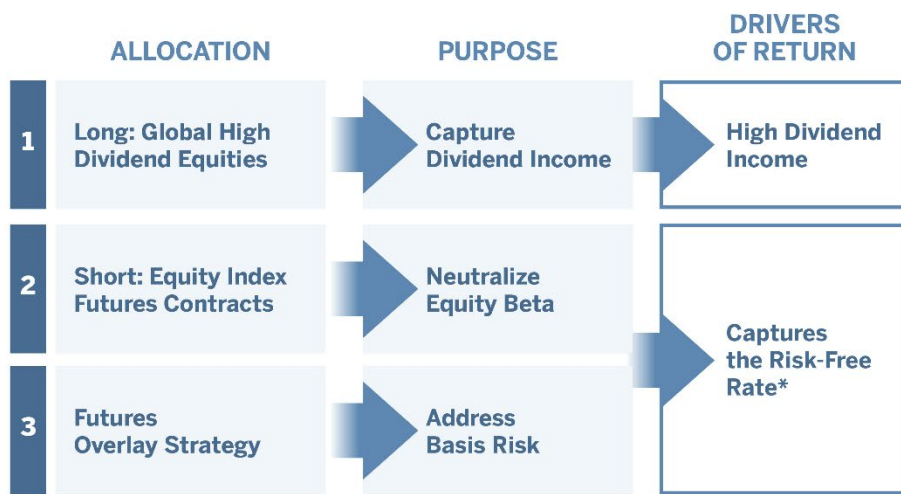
| | ALLOCATION | PURPOSE | DRIVERS OF RETURN |
|---|---|---|---|
| 1 | Long: Global High Dividend Equities | Capture Dividend Income | High Dividend Income |
| 2 | Short: Equity Index Futures Contracts | Neutralize Equity Beta | Captures the Risk-Free Rate* |
| 3 | Futures Overlay Strategy | Address Basis Risk | |